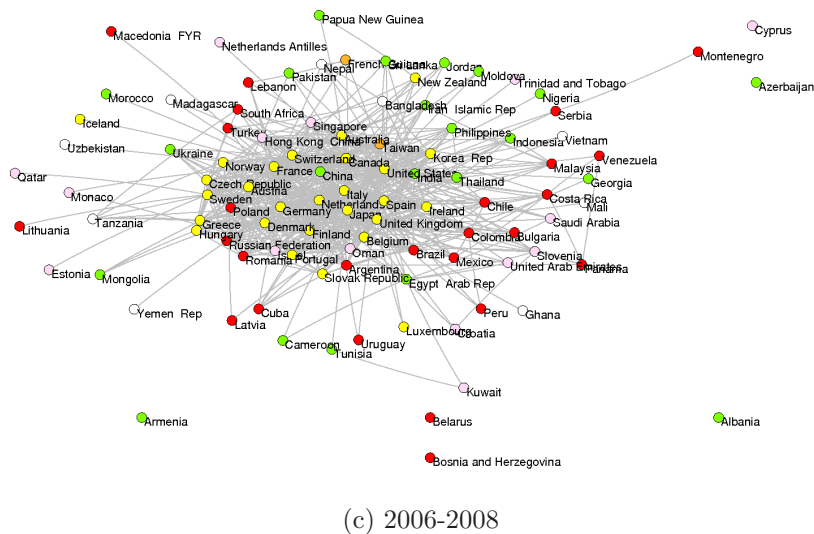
Papua New Guinea
Cyprus
Macedonia FYR
Netherlands Antilles
Montenegro
Nepal
French Guiana
Sri Lanka
Jordan
Moldova
Azerbaijan
Pakistan
New Zealand
Trinidad and Tobago
Lebanon
Morocco
Madagascar
Bangladesh
Nigeria
Iran Islamic Rep
Serbia
South Africa
Iceland
Turkey
Singapore
Philippines
Indonesia
Vietnam
Uzbekistan
Hong Kong China
Australia
Ukraine
Taiwan
Venezuela
Switzerland
Korea Rep
Malaysia
Canada
Norway
Qatar
France
India
Georgia
China
United States
Thailand
Czech Republic
Austria
Monaco
Italy
Costa Rica
Mali
Sweden
Chile
Tanzania
Netherlands
Spain
Ireland
Saudi Arabia
Poland
Germany
Japan
Lithuania
Greece
United Kingdom
Colombia
Bulgaria
Hungary
Denmark
Finland
Belgium
Slovenia
Russian Federation
Oman
Brazil
Estonia
Mongolia
Romania
Israel
Portugal
Mexico
United Arab Emirates
Panama
Argentina
Slovak Republic
Egypt Arab Rep
Peru
Ghana
Yemen Rep
Cuba
Latvia
Luxembourg
Croatia
Cameroon
Uruguay
Tunisia
Kuwait
Armenia
Belarus
Albania
Bosnia and Herzegovina
(c) 2006-2008